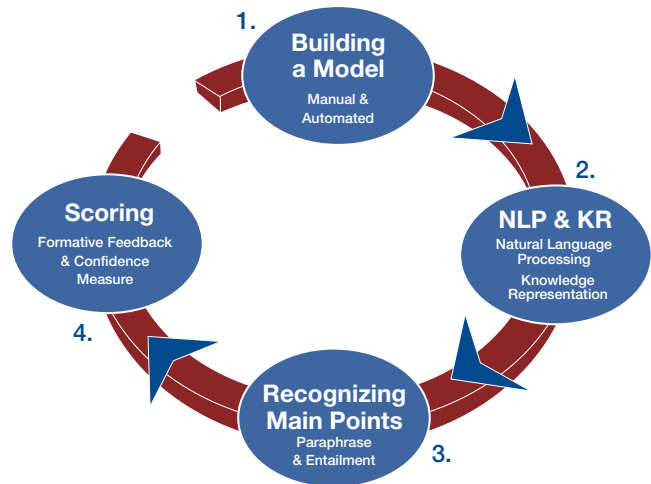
1.

Building a Model

Manual & Automated

2.

NLP & KR

Natural Language Processing

Knowledge Representation

3.

Recognizing Main Points

Paraphrase & Entailment

4.

Scoring

Formative Feedback & Confidence Measure